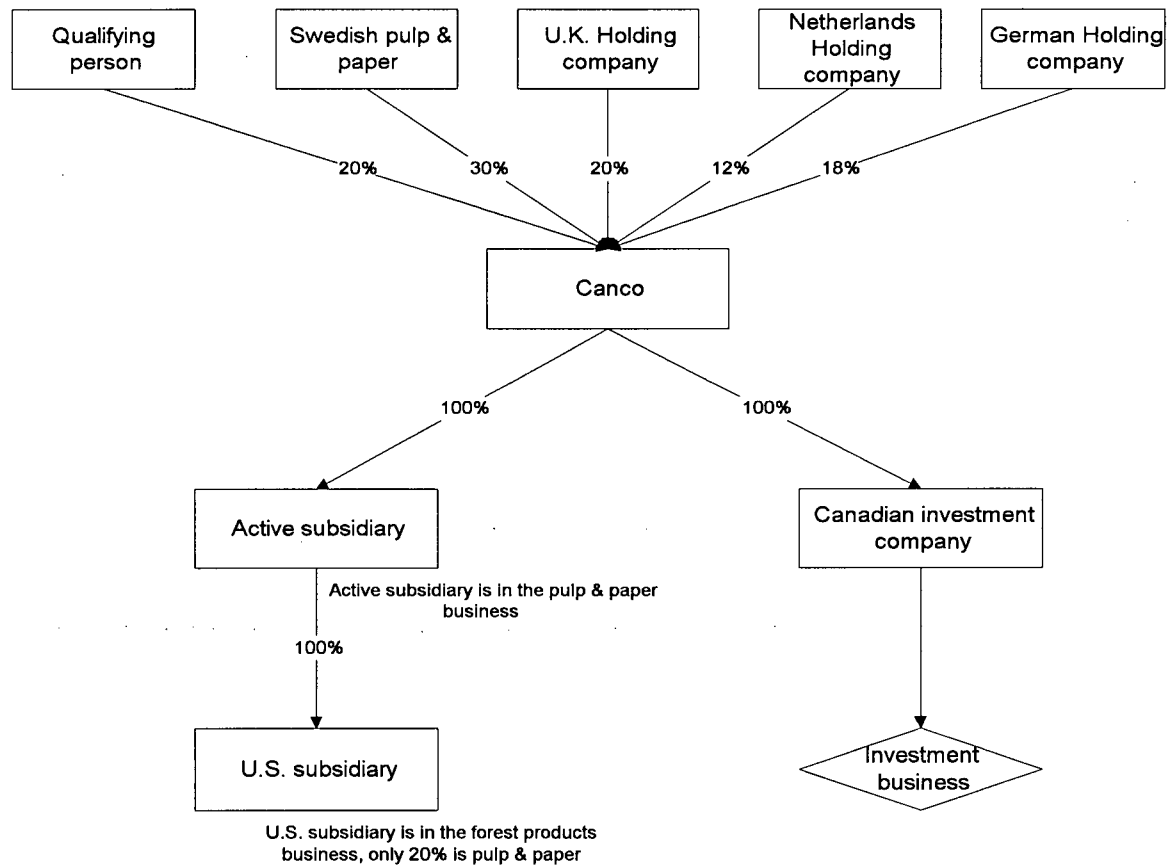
Qualifying person

Swedish pulp & paper

U.K. Holding company

Netherlands Holding company

German Holding company

20%

30%

20%

12%

18%

Canco

100%

100%

Active subsidiary

Canadian investment company

Active subsidiary is in the pulp & paper business

100%

U.S. subsidiary

Investment business

U.S. subsidiary is in the forest products business, only 20% is pulp & paper